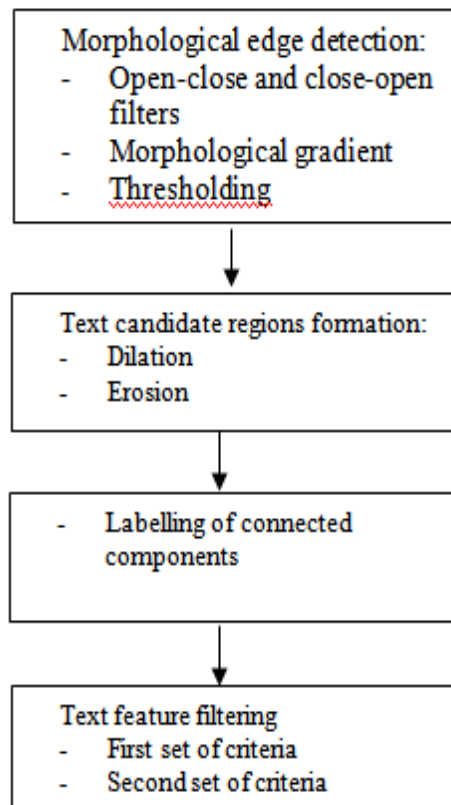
Morphological edge detection:
- Open-close and close-open filters
- Morphological gradient
- Thresholding

Text candidate regions formation:
- Dilation
- Erosion

- Labelling of connected components

Text feature filtering
- First set of criteria
- Second set of criteria